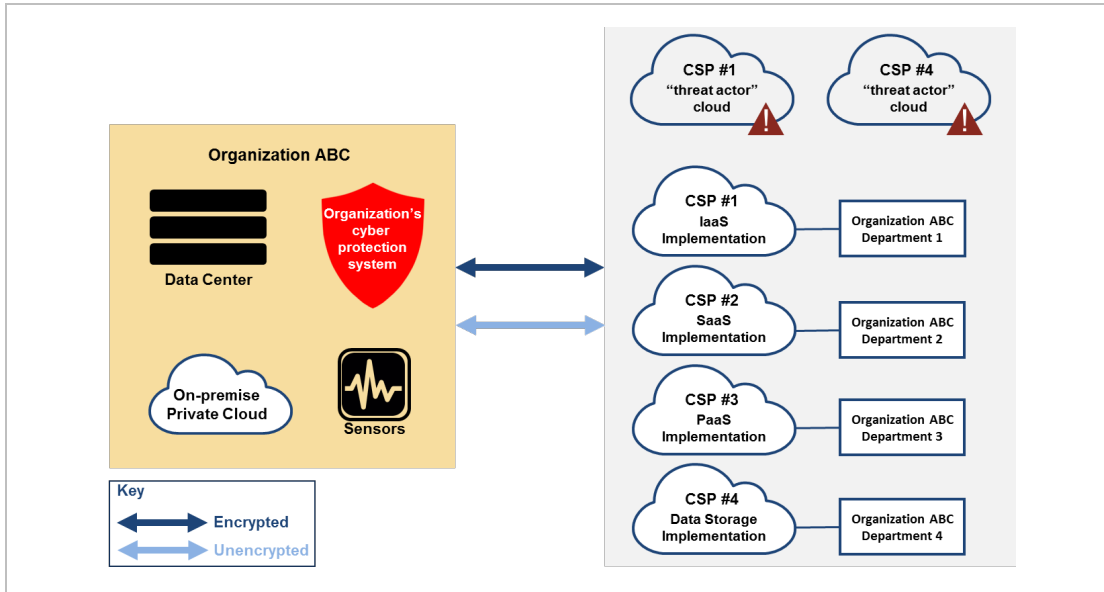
Organization ABC

Data Center

Organization's cyber protection system

On-premise Private Cloud

Sensors

Key

Encrypted

Unencrypted

CSP #1 "threat actor" cloud

CSP #4 "threat actor" cloud

CSP #1 IaaS Implementation

Organization ABC Department 1

CSP #2 SaaS Implementation

Organization ABC Department 2

CSP #3 PaaS Implementation

Organization ABC Department 3

CSP #4 Data Storage Implementation

Organization ABC Department 4